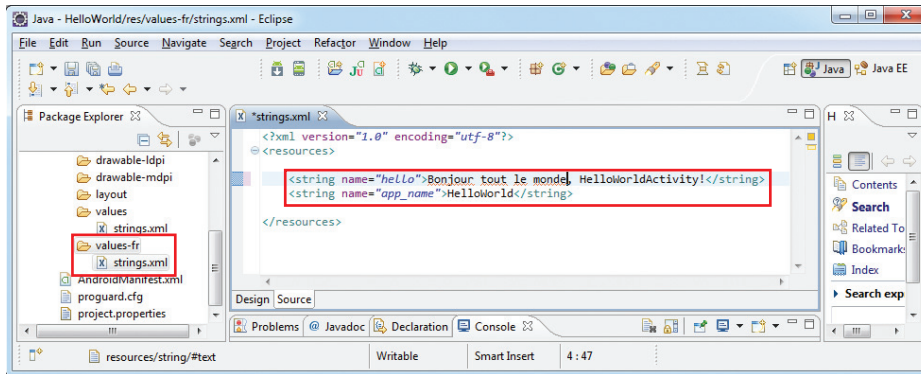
Java - HelloWorld/res/values-fr/strings.xml - Eclipse

File Edit Run Source Navigate Search Project Refactor Window Help

Java Java EE

Package Explorer

drawable-ldpi
drawable-mdpi
layout
values
strings.xml
values-fr
strings.xml
AndroidManifest.xml
proguard.cfg
project.properties

*strings.xml

<?xml version="1.0" encoding="utf-8"?>
<resources>

<string name="hello">Bonjour tout le monde, HelloWorldActivity!</string>
<string name="app_name">HelloWorld</string>

</resources>

Design Source

Problems Javadoc Declaration Console

H

Contents
Search
Related To
Bookmarks
Index
Search exp

resources/string/#text Writable Smart Insert 4 : 47